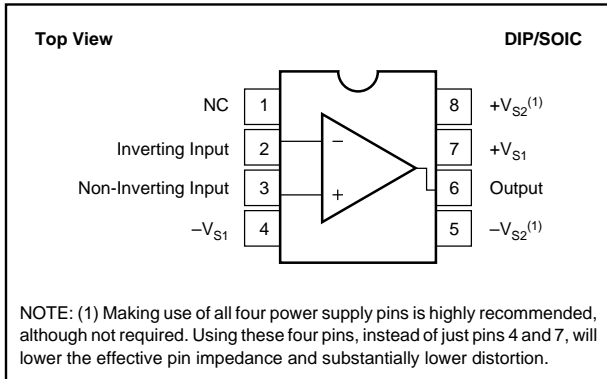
Top View

DIP/SOIC

NC 1

Inverting Input 2

Non-Inverting Input 3

$-V_{S1}$ 4

8 $+V_{S2}^{(1)}$

7 $+V_{S1}$

6 Output

5 $-V_{S2}^{(1)}$

–

+

NOTE: (1) Making use of all four power supply pins is highly recommended, although not required. Using these four pins, instead of just pins 4 and 7, will lower the effective pin impedance and substantially lower distortion.